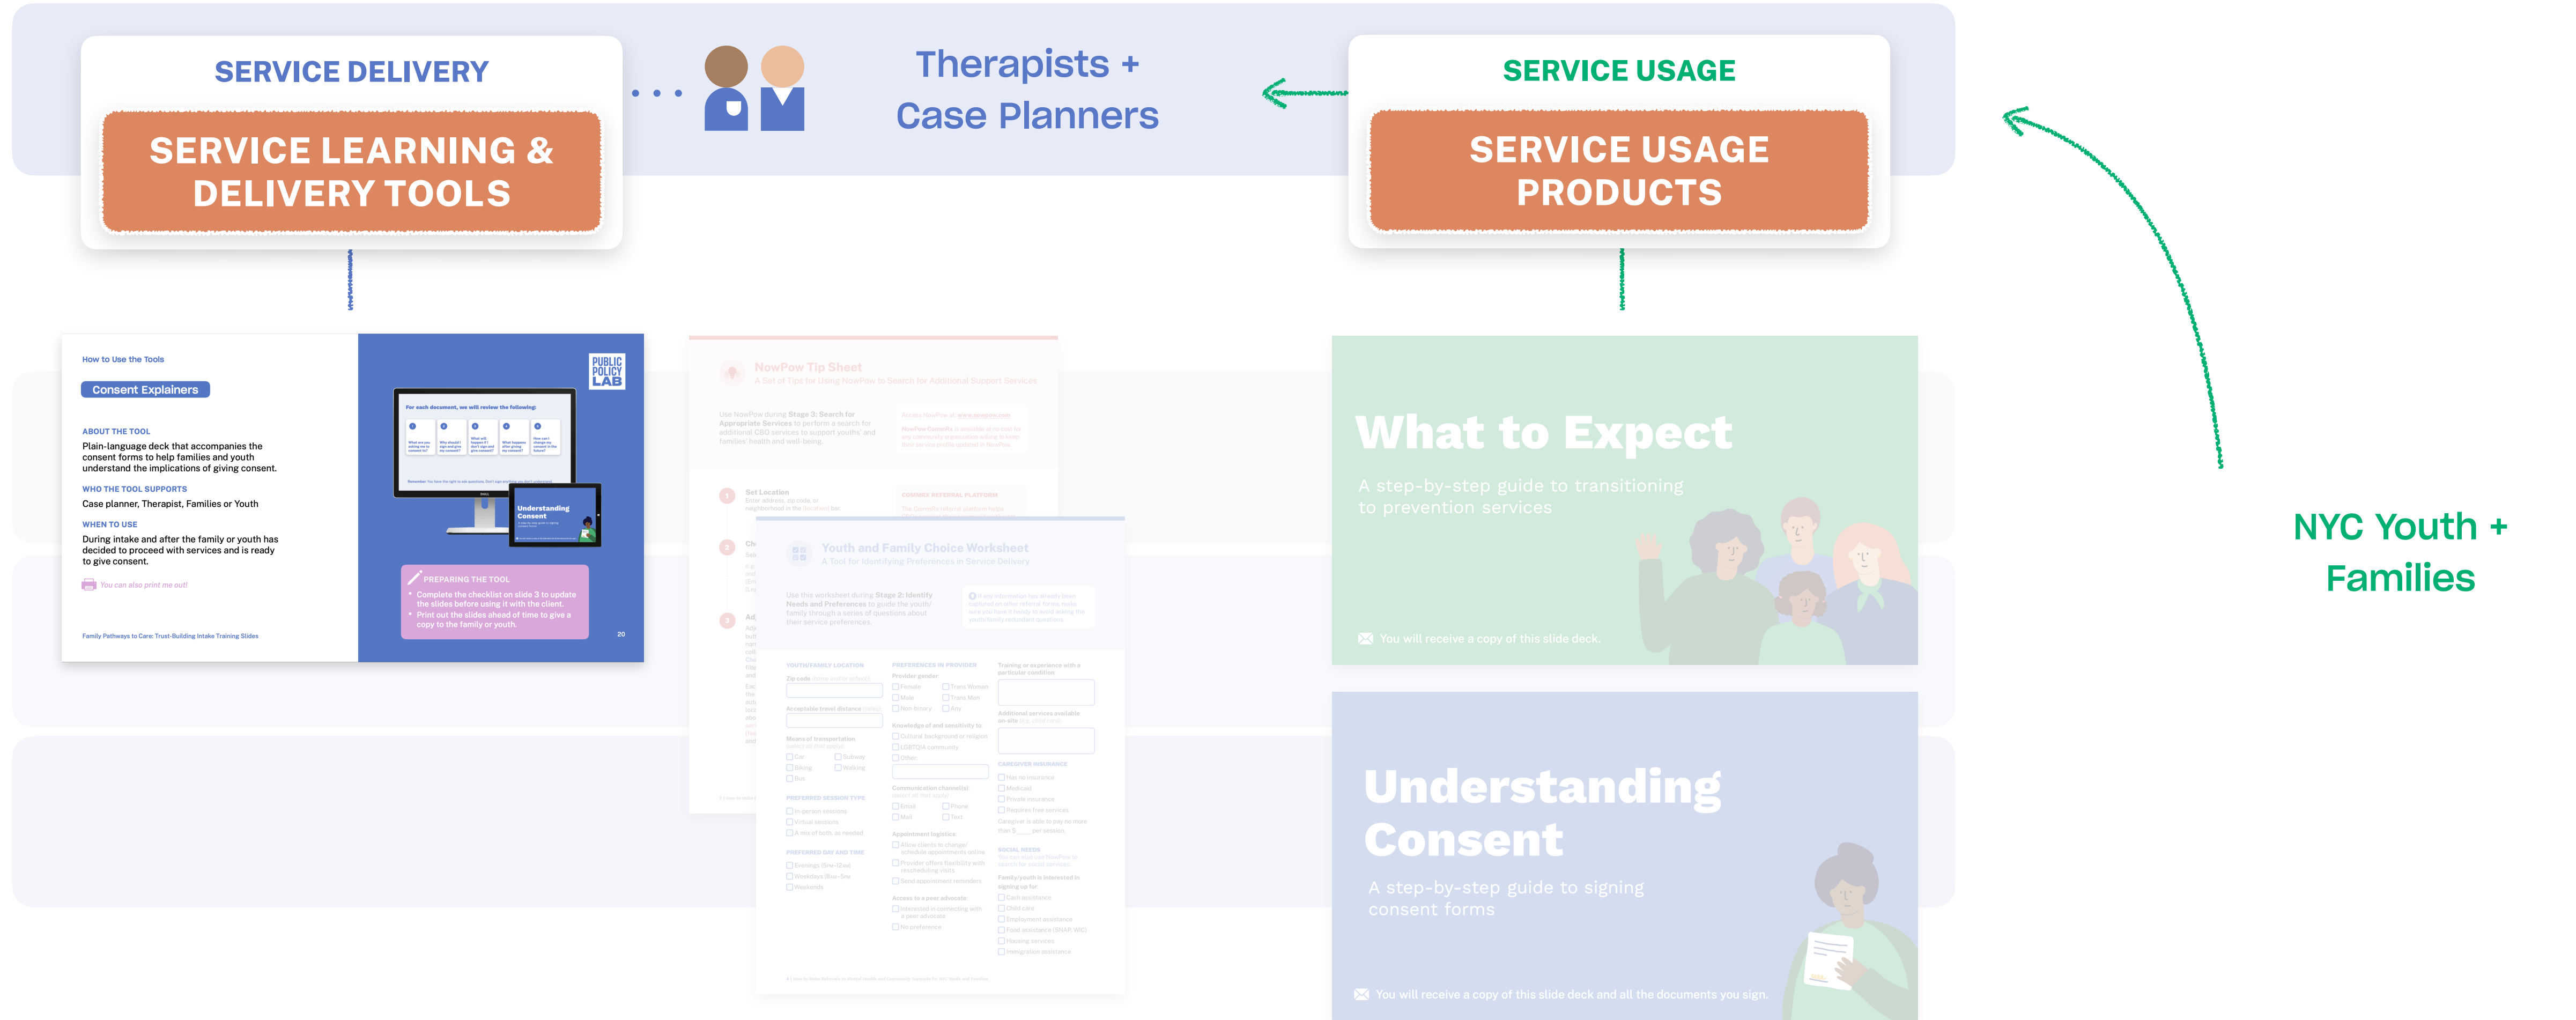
SERVICE DELIVERY

SERVICE LEARNING & DELIVERY TOOLS

Therapists + Case Planners

SERVICE USAGE

SERVICE USAGE PRODUCTS

NYC Youth + Families

How to Use the Tools

Consent Explainers

ABOUT THE TOOL
Plain-language deck that accompanies the consent forms to help families and youth understand the implications of giving consent.

WHO THE TOOL SUPPORTS
Case planner, Therapist, Families or Youth

WHEN TO USE
During intake and after the family or youth has decided to proceed with services and is ready to give consent.

You can also print me out!

Family Pathways to Care: Trust-Building Intake Training Slides

PUBLIC POLICY LAB

For each document, we will review the following:

Understanding Consent

PREPARING THE TOOL
• Complete the checklist on slide 3 to update the slides before using it with the client.
• Print out the slides ahead of time to give a copy to the family or youth.

20

NowPow Tip Sheet
A Set of Tips for Using NowPow to Search for Additional Support Services

Youth and Family Choice Worksheet
A Tool for Identifying Preferences in Service Delivery

What to Expect
A step-by-step guide to transitioning to prevention services

You will receive a copy of this slide deck.

Understanding Consent
A step-by-step guide to signing consent forms

You will receive a copy of this slide deck and all the documents you sign.